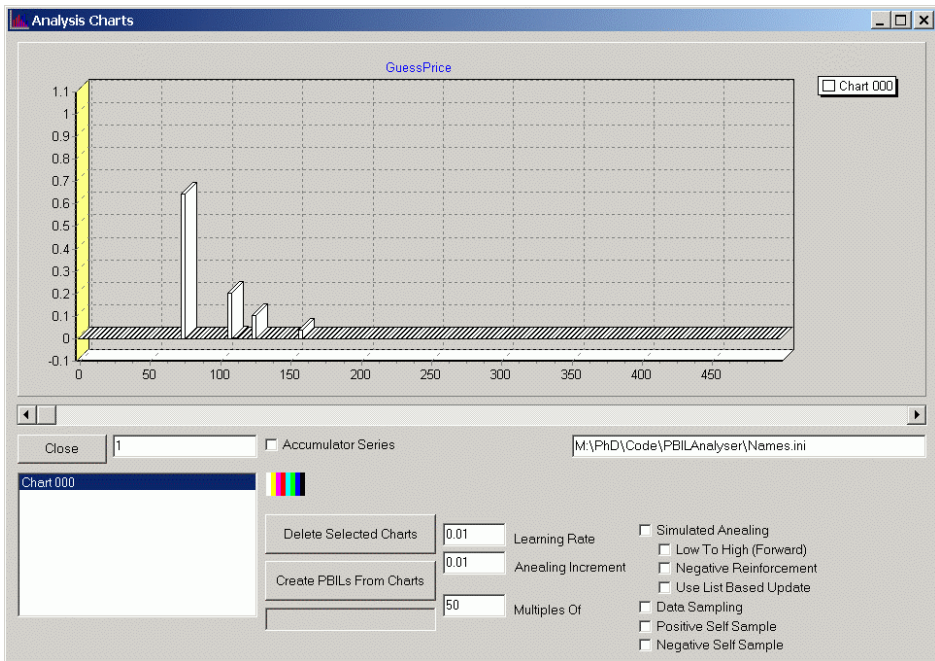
Analysis Charts

GuessPrice

Chart 000

1.1
1
0.9
0.8
0.7
0.6
0.5
0.4
0.3
0.2
0.1
0
-0.1

0 50 100 150 200 250 300 350 400 450

Close

1

Accumulator Series

M:\PhD\Code\PBILAnalyser\Names.ini

Chart 000

Delete Selected Charts

0.01

Learning Rate

0.01

Anealing Increment

Create PBILs From Charts

50

Multiples Of

Simulated Anealing

Low To High (Forward)

Negative Reinforcement

Use List Based Update

Data Sampling

Positive Self Sample

Negative Self Sample